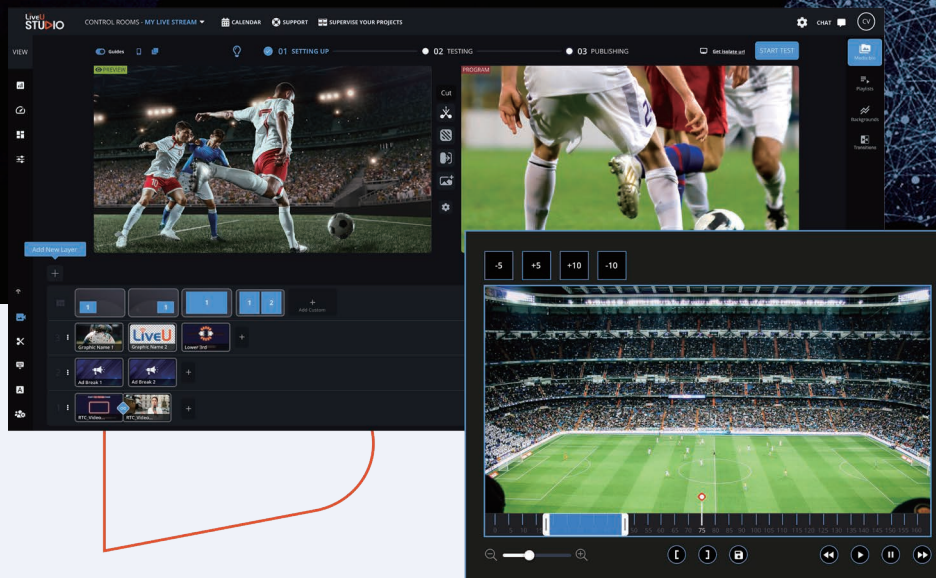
LiveU STUDIO

CONTROL ROOMS - MY LIVE STREAM

CALENDAR

SUPPORT

SUPERVISE YOUR PROJECTS

CHAT

CV

VIEW

Guides

01 SETTING UP

02 TESTING

03 PUBLISHING

Get Isolate url

START TEST

PREVIEW

PROGRAM

Cut

Media Bin

Playlists

Backgrounds

Transitions

Add New Layer

1

1

1 2

Add Custom

Graphic Name 1

Graphic Name 2

Lower 3rd

Ad Break 1

Ad Break 2

RTC Video...

RTC Video...

-5

+5

+10

-10

75